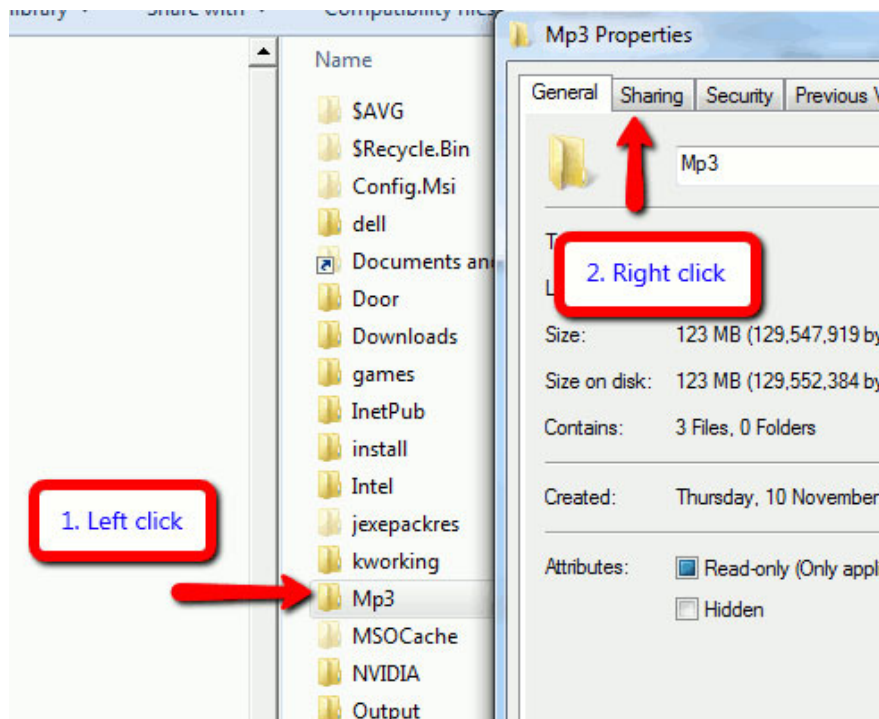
library ▾ Share with ▾ Compatibility files

Name

$AVG
$Recycle.Bin
Config.Msi
dell
Documents an
Door
Downloads
games
InetPub
install
Intel
jexepackres
kworking
Mp3
MSOCache
NVIDIA
Output

1. Left click

Mp3 Properties

General | Sharing | Security | Previous V

Mp3

2. Right click

Size: 123 MB (129,547,919 by
Size on disk: 123 MB (129,552,384 by
Contains: 3 Files, 0 Folders

Created: Thursday, 10 November

Attributes: Read-only (Only appl
Hidden